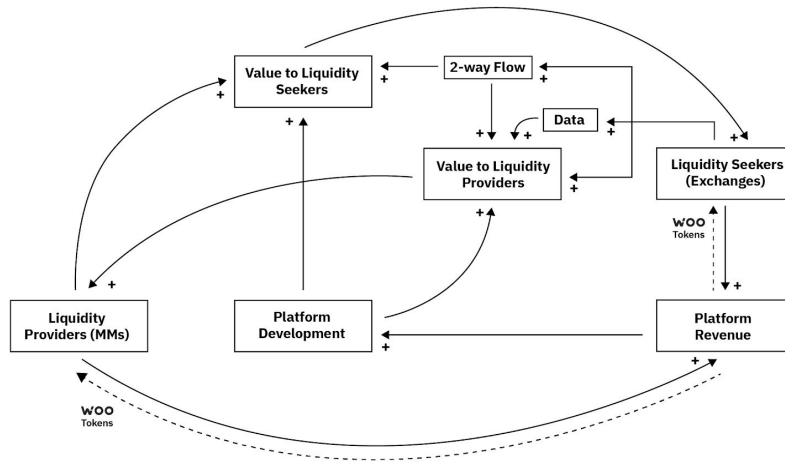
Value to Liquidity Seekers

2-way Flow

Data

Value to Liquidity Providers

Liquidity Seekers (Exchanges)

WOO Tokens

Liquidity Providers (MMs)

Platform Development

Platform Revenue

WOO Tokens

+ + + + + + + + + + + + + +